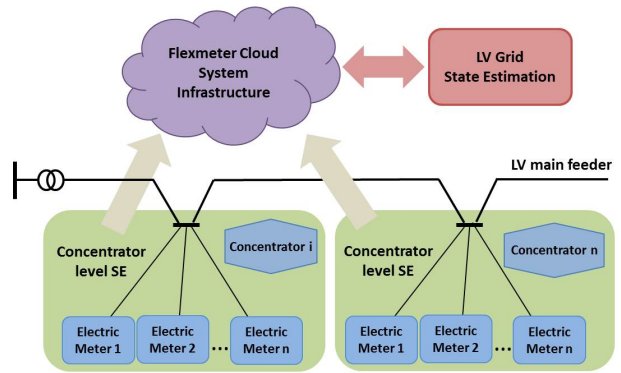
Flexmeter Cloud System Infrastructure

LV Grid State Estimation

LV main feeder

Concentrator level SE

Concentrator i

Electric Meter 1

Electric Meter 2

...

Electric Meter n

Concentrator level SE

Concentrator n

Electric Meter 1

Electric Meter 2

...

Electric Meter n